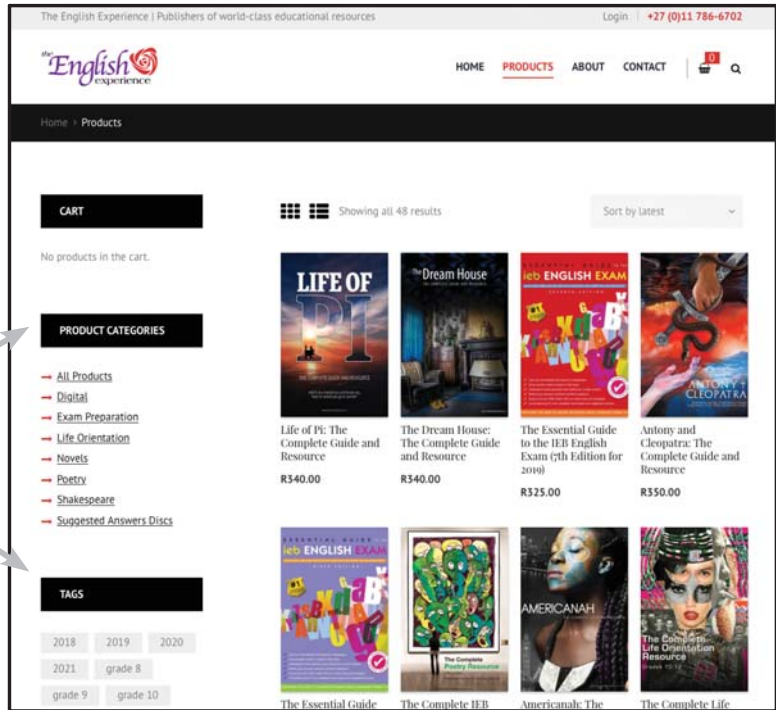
The English Experience | Publishers of world-class educational resources

Login | +27 (0)11 786-6702

the English experience

HOME PRODUCTS ABOUT CONTACT 0

Home > Products

CART

No products in the cart.

PRODUCT CATEGORIES

All Products
Digital
Exam Preparation
Life Orientation
Novels
Poetry
Shakespeare
Suggested Answers Discs

TAGS

2018 2019 2020
2021 grade 8
grade 9 grade 10

Showing all 48 results

Sort by latest

LIFE OF PI

Life of Pi: The Complete Guide and Resource
R340.00

The Dream House

The Dream House: The Complete Guide and Resource
R340.00

ESSENTIAL GUIDE ieb ENGLISH EXAM

The Essential Guide to the IEB English Exam (7th Edition for 2019)
R325.00

ANTONY + CLEOPATRA

Antony and Cleopatra: The Complete Guide and Resource
R350.00

ESSENTIAL GUIDE ieb ENGLISH EXAM

The Essential Guide

The Complete Poetry Resource

The Complete IEB

AMERICANAH

Americanah: The

The Complete Life Orientation Resource

The Complete Life